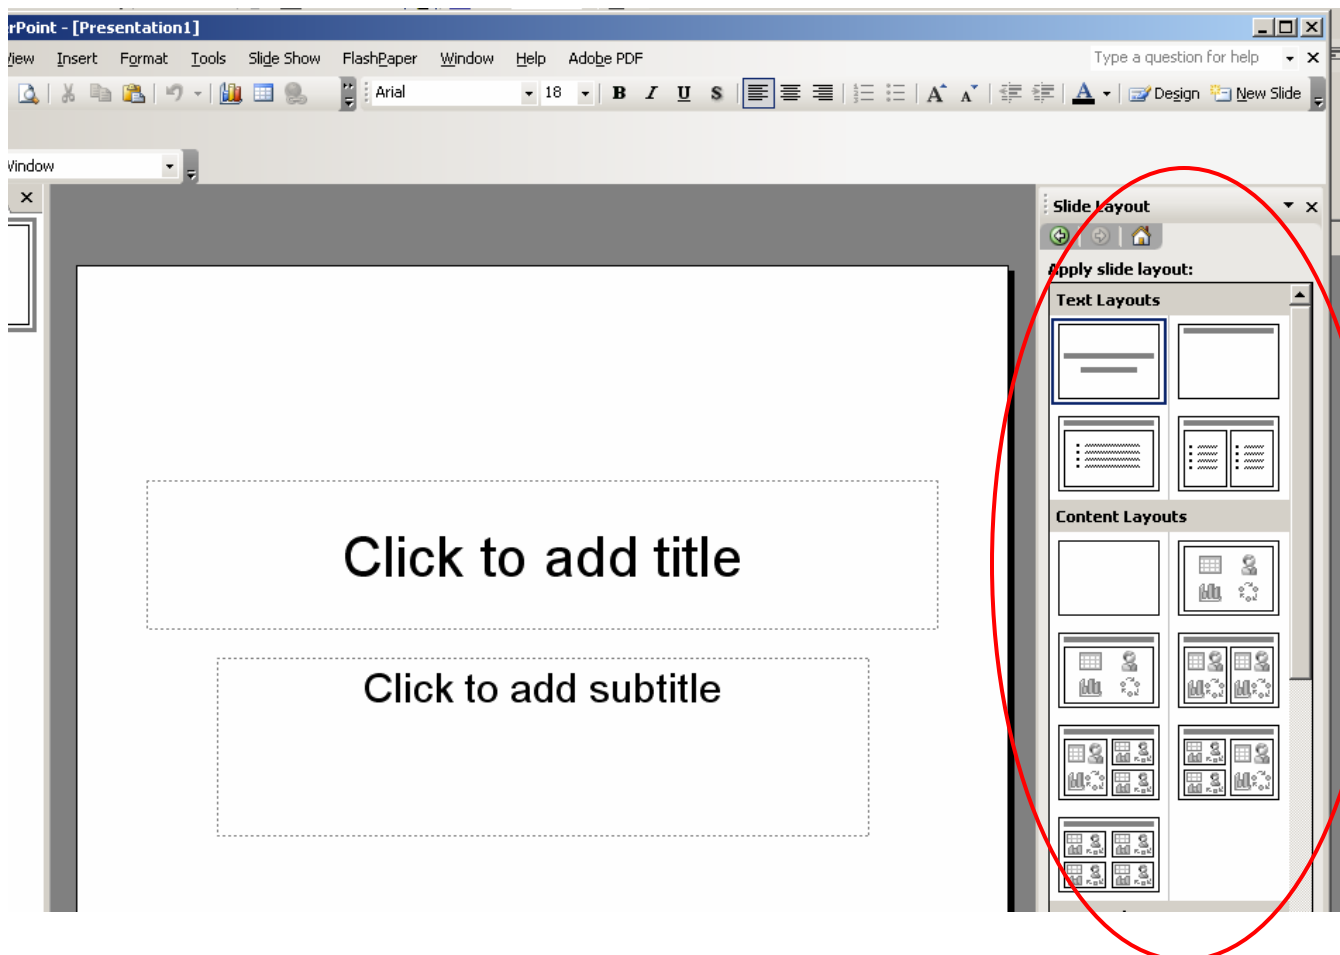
rPoint - [Presentation1]

iew Insert Format Tools Slide Show FlashPaper Window Help Adobe PDF

Type a question for help

Arial 18

B I U S

Design New Slide

Vindow

Slide Layout

Apply slide layout:

Text Layouts

Content Layouts

Click to add title

Click to add subtitle